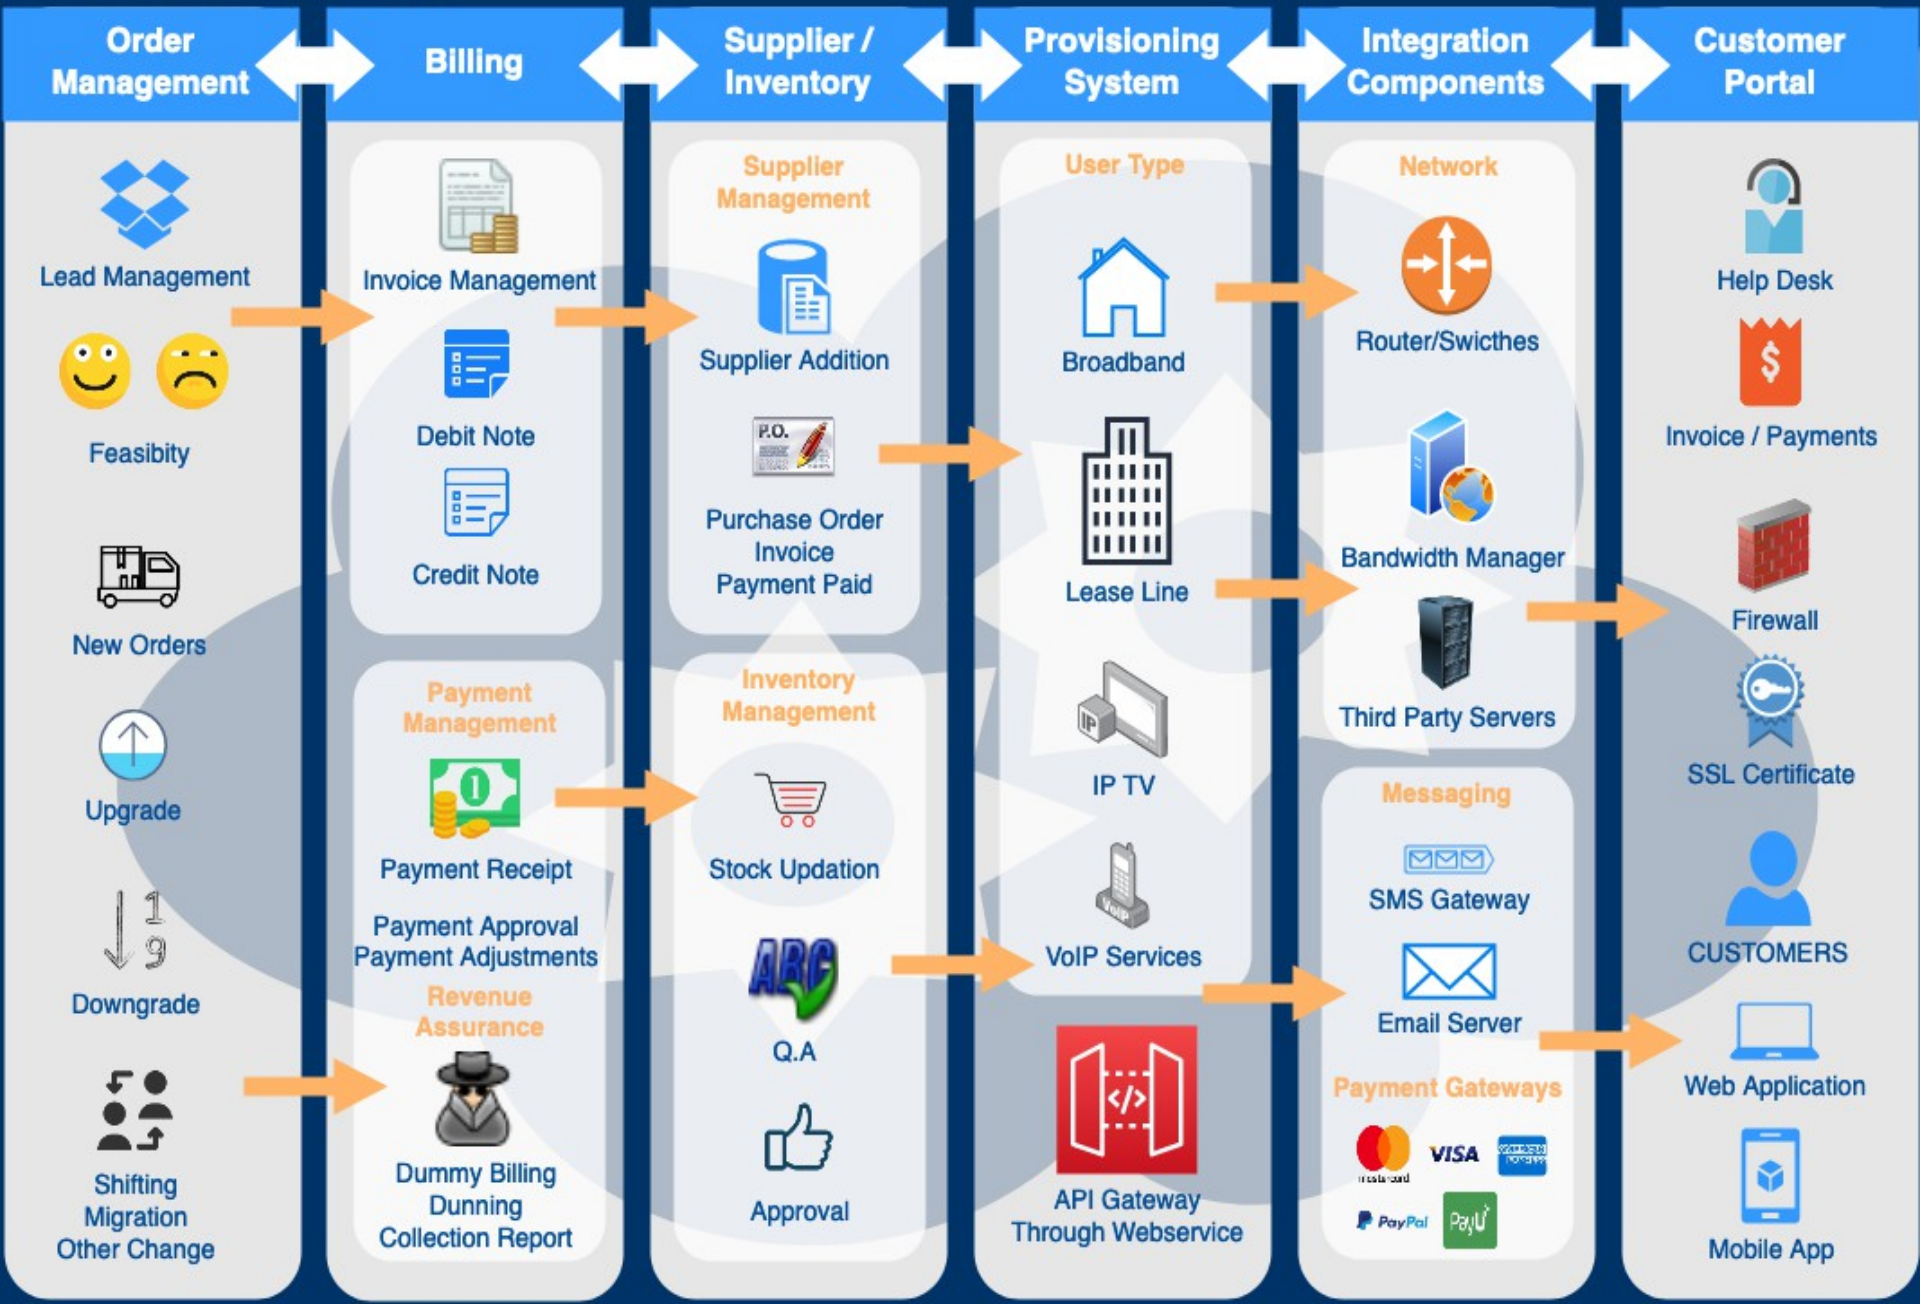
Order Management

Lead Management

Feasibity

New Orders

Upgrade

Downgrade

Shifting
Migration
Other Change

Billing

Invoice Management

Debit Note

Credit Note

Payment Management

Payment Receipt

Payment Approval
Payment Adjustments

Revenue Assurance

Dummy Billing
Dunning
Collection Report

Supplier / Inventory

Supplier Management

Supplier Addition

P.O.

Purchase Order
Invoice
Payment Paid

Inventory Management

Stock Updation

ABC

Q.A

Approval

Provisioning System

User Type

Broadband

Lease Line

IP

IP TV

VoIP

VoIP Services

API Gateway
Through Webservice

Integration Components

Network

Router/Swicthes

Bandwidth Manager

Third Party Servers

Messaging

SMS Gateway

Email Server

Payment Gateways

mastercard

VISA

PayPal

PayU

Customer Portal

Help Desk

$

Invoice / Payments

Firewall

SSL Certificate

CUSTOMERS

Web Application

Mobile App